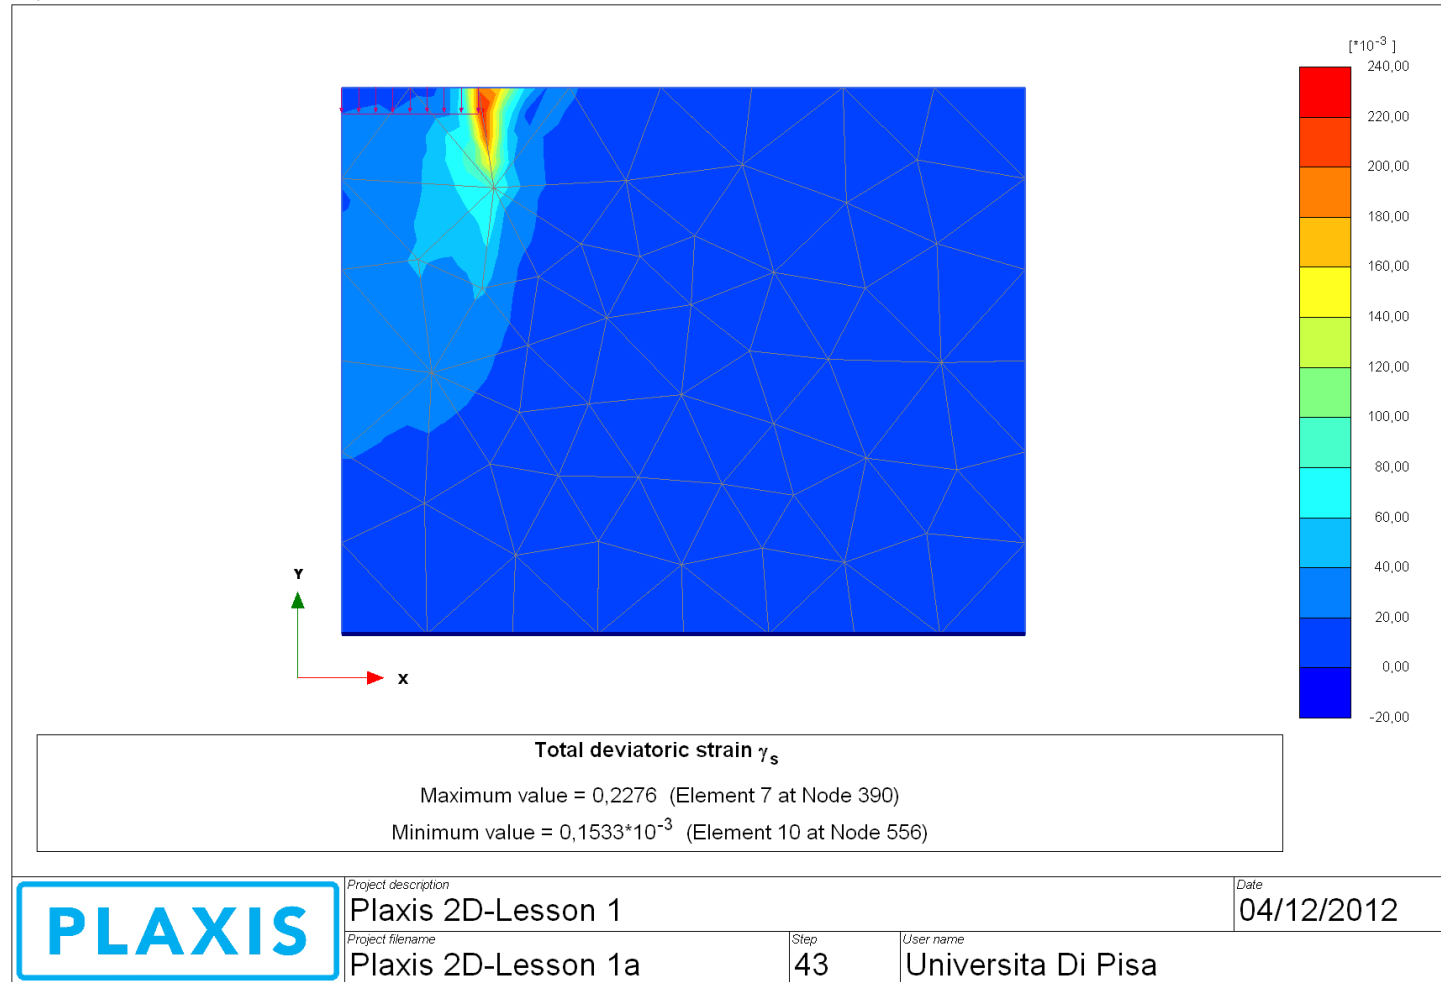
[*10$^{-3}$ ]
240,00
220,00
200,00
180,00
160,00
140,00
120,00
100,00
80,00
60,00
40,00
20,00
0,00
-20,00

Y
X

Total deviatoric strain $\gamma_s$

Maximum value = 0,2276 (Element 7 at Node 390)

Minimum value = 0,1533*10$^{-3}$ (Element 10 at Node 556)

PLAXIS

Project description
Plaxis 2D-Lesson 1

Date
04/12/2012

Project filename
Plaxis 2D-Lesson 1a

Step
43

User name
Universita Di Pisa